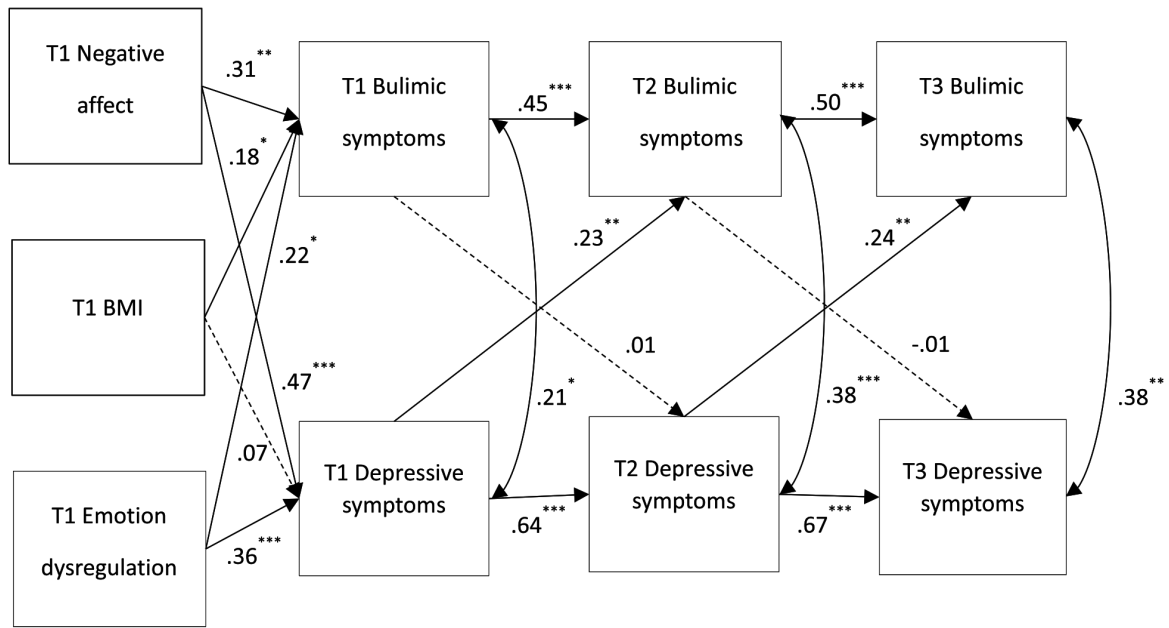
T1 Negative affect

.31**

.18*

T1 Bulimic symptoms

.45***

T2 Bulimic symptoms

.50***

T3 Bulimic symptoms

T1 BMI

.22*

.23**

.24**

.01

-.01

.47***

.21*

.38***

.38**

.07

T1 Emotion dysregulation

.36***

T1 Depressive symptoms

.64***

T2 Depressive symptoms

.67***

T3 Depressive symptoms